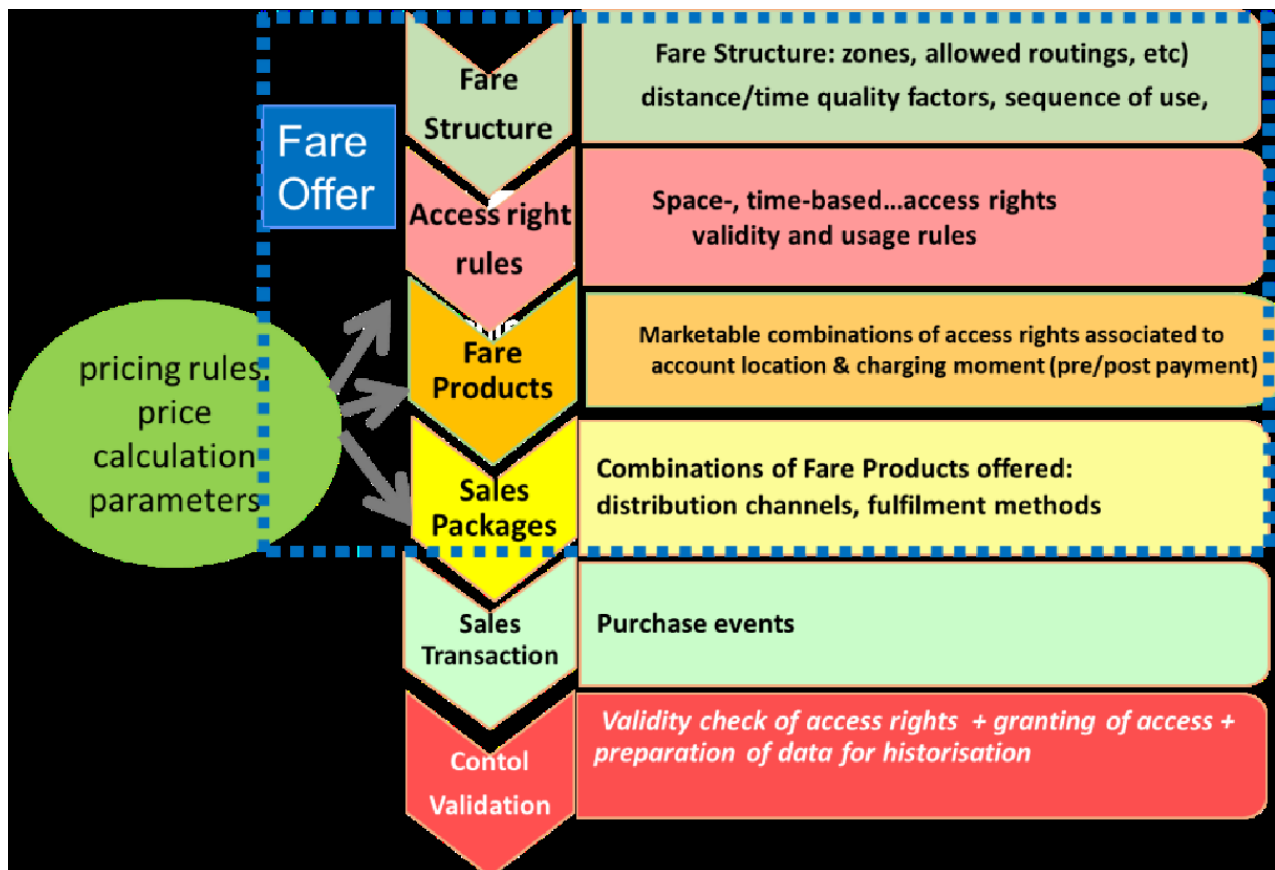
Fare Offer

Fare Structure

Fare Structure: zones, allowed routings, etc) distance/time quality factors, sequence of use,

Access right rules

Space-, time-based…access rights validity and usage rules

pricing rules, price calculation parameters

Fare Products

Marketable combinations of access rights associated to account location & charging moment (pre/post payment)

Sales Packages

Combinations of Fare Products offered: distribution channels, fulfilment methods

Sales Transaction

Purchase events

Contol Validation

Validity check of access rights + granting of access + preparation of data for historisation